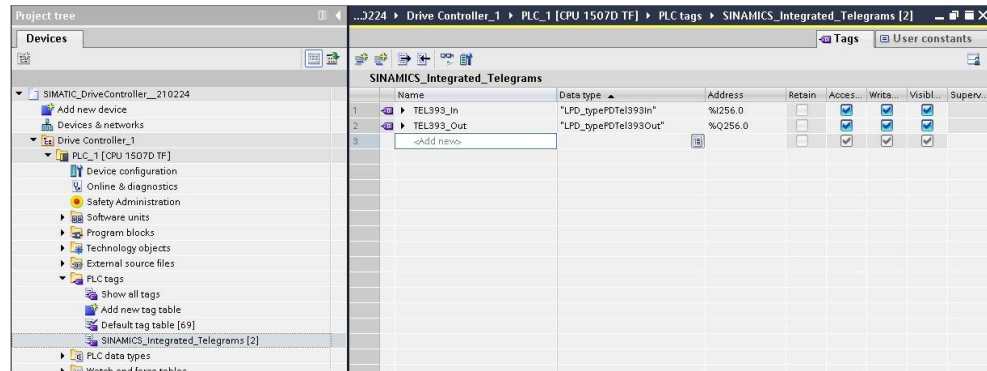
Project tree

Devices

SIMATIC_DriveController_210224
Add new device
Devices & networks
Drive Controller_1
PLC_1 [CPU 1507D TF]
Device configuration
Online & diagnostics
Safety Administration
Software units
Program blocks
Technology objects
External source files
PLC tags
Show all tags
Add new tag table
Default tag table [69]
SINAMICS_Integrated_Telegrams [2]
PLC data types
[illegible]

...0224 ▸ Drive Controller_1 ▸ PLC_1 [CPU 1507D TF] ▸ PLC tags ▸ SINAMICS_Integrated_Telegrams [2]

Tags | User constants

SINAMICS_Integrated_Telegrams

| | Name | Data type ▲ | Address | Retain | Acces... | Writa... | Visibl... | Superv... |
|---|---|---|---|---|---|---|---|---|
| 1 | TEL393_In | "LPD_typePDTel393In" | %I256.0 | | ☑ | ☑ | ☑ | |
| 2 | TEL393_Out | "LPD_typePDTel393Out" | %Q256.0 | | ☑ | ☑ | ☑ | |
| 3 | <Add new> | | | | ☑ | ☑ | ☑ | |